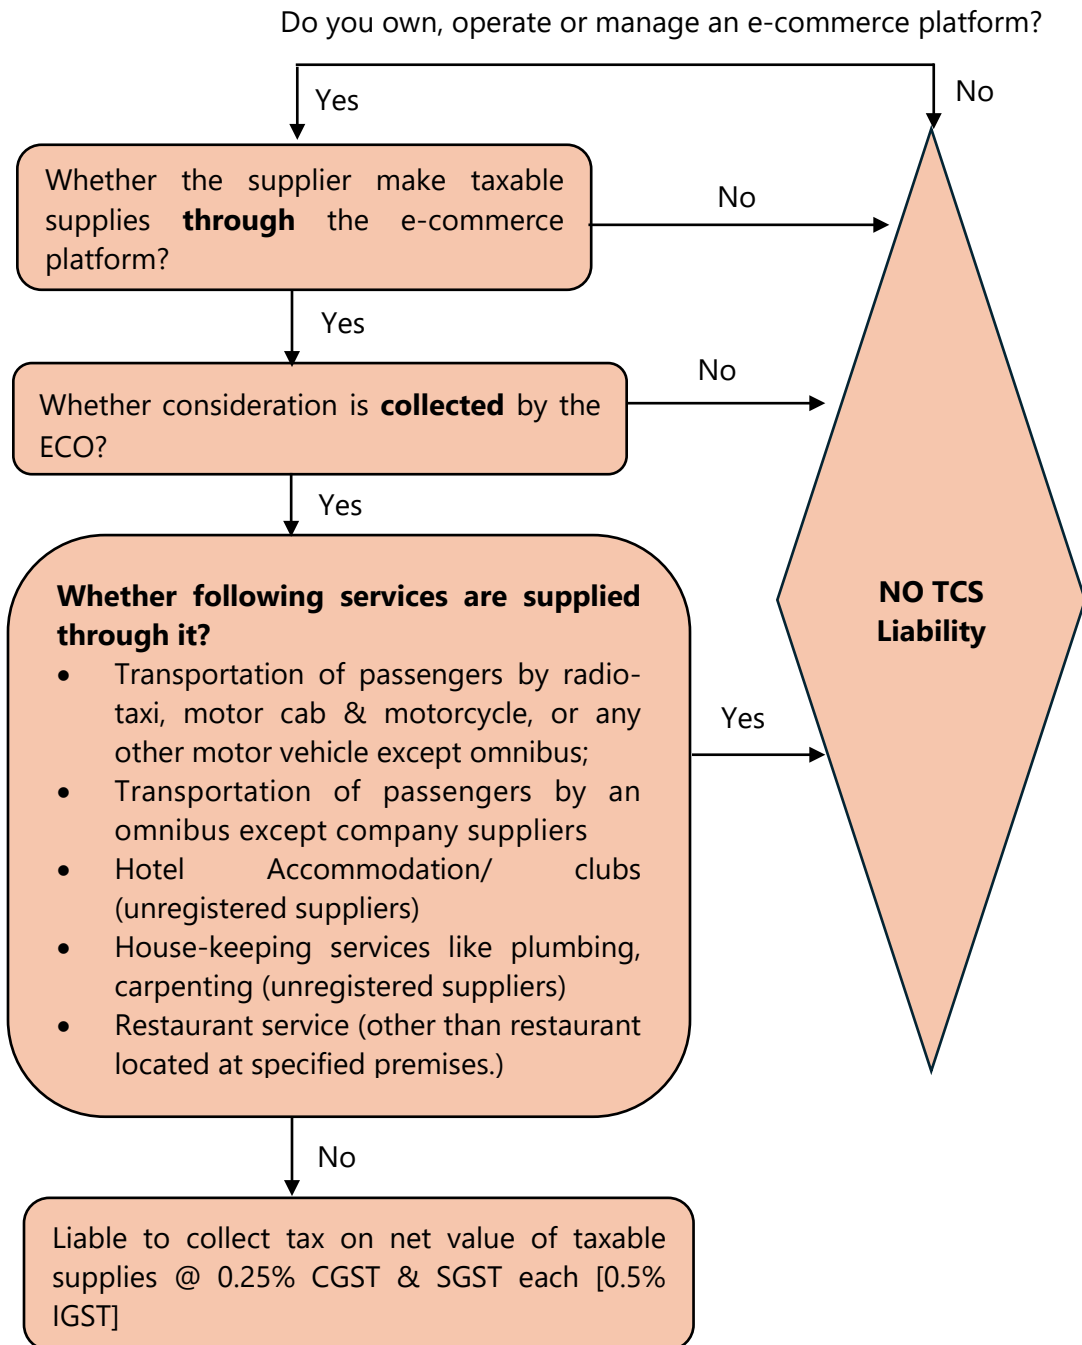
Do you own, operate or manage an e-commerce platform?

Yes

No

Whether the supplier make taxable supplies **through** the e-commerce platform?

No

Yes

Whether consideration is **collected** by the ECO?

No

Yes

**Whether following services are supplied through it?**

- Transportation of passengers by radio-taxi, motor cab & motorcycle, or any other motor vehicle except omnibus;
- Transportation of passengers by an omnibus except company suppliers
- Hotel Accommodation/ clubs (unregistered suppliers)
- House-keeping services like plumbing, carpenting (unregistered suppliers)
- Restaurant service (other than restaurant located at specified premises.)

Yes

**NO TCS Liability**

No

Liable to collect tax on net value of taxable supplies @ 0.25% CGST & SGST each [0.5% IGST]